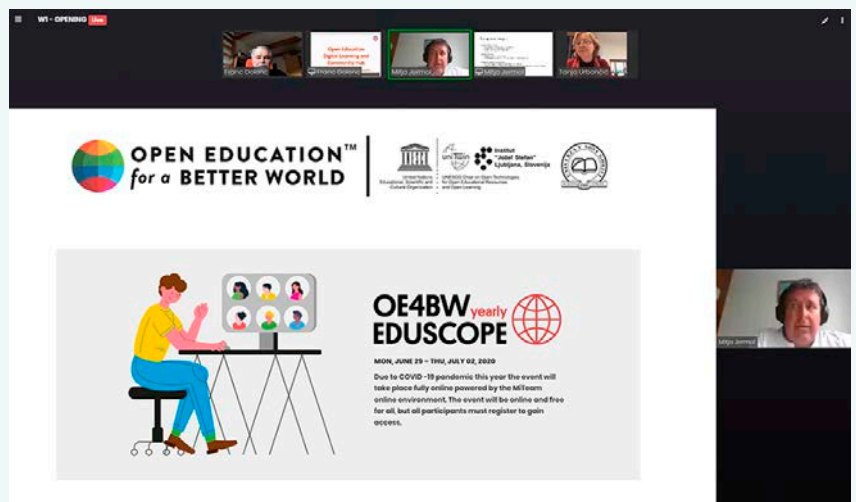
W1 - OPENING Live

Franc Dolenc
Franc Dolenc
Mitja Jermol
Mitja Jermol
Tanja Urbančič

Open Education Digital Learning and Community Hub

OPEN EDUCATION™
for a BETTER WORLD

United Nations Educational, Scientific and Cultural Organization

UNESCO Chair on Open Technologies for Open Educational Resources and Open Learning

Institut "Jožef Stefan" Ljubljana, Slovenija

OE4BW yearly EDUSCOPE

MON, JUNE 29 – THU, JULY 02, 2020

Due to COVID -19 pandemic this year the event will take place fully online powered by the Mi!learn online environment. The event will be online and free for all, but all participants must register to gain access.

Mitja Jermol